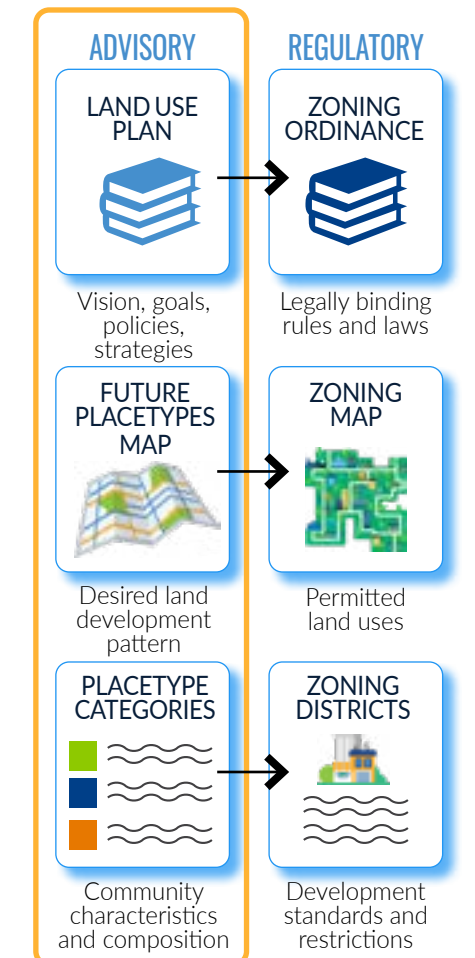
ADVISORY

REGULATORY

LAND USE PLAN

ZONING ORDINANCE

Vision, goals, policies, strategies

Legally binding rules and laws

FUTURE PLACETYPES MAP

ZONING MAP

Desired land development pattern

Permitted land uses

PLACETYPE CATEGORIES

ZONING DISTRICTS

Community characteristics and composition

Development standards and restrictions